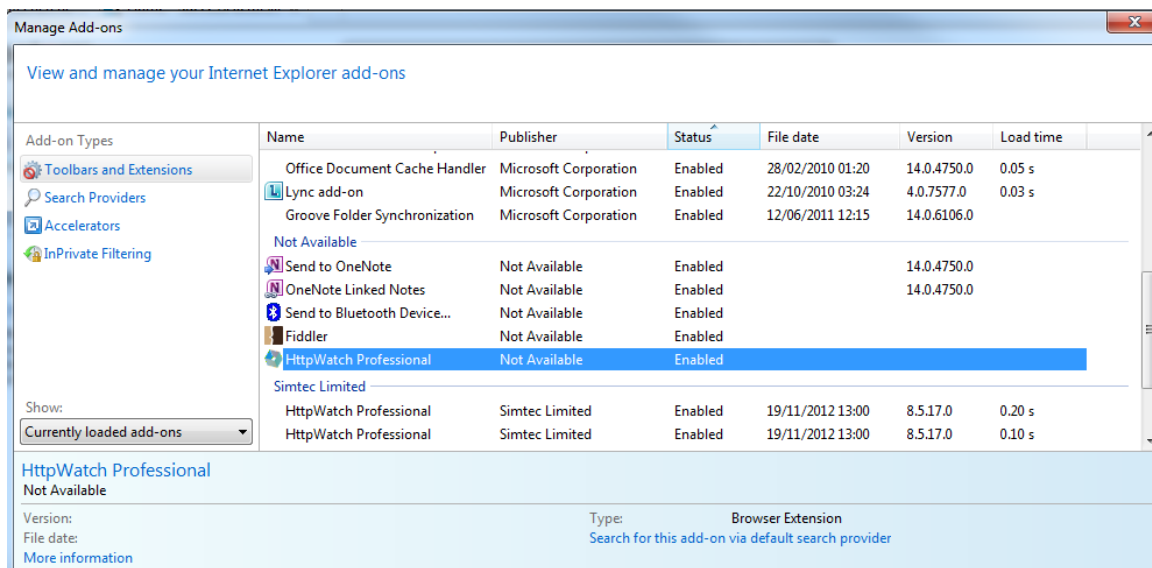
Manage Add-ons

View and manage your Internet Explorer add-ons

Add-on Types
Toolbars and Extensions
Search Providers
Accelerators
InPrivate Filtering

Show:
Currently loaded add-ons

| Name | Publisher | Status | File date | Version | Load time |
|---|---|---|---|---|---|
| Office Document Cache Handler | Microsoft Corporation | Enabled | 28/02/2010 01:20 | 14.0.4750.0 | 0.05 s |
| Lync add-on | Microsoft Corporation | Enabled | 22/10/2010 03:24 | 4.0.7577.0 | 0.03 s |
| Groove Folder Synchronization | Microsoft Corporation | Enabled | 12/06/2011 12:15 | 14.0.6106.0 | |
| Not Available | | | | | |
| Send to OneNote | Not Available | Enabled | | 14.0.4750.0 | |
| OneNote Linked Notes | Not Available | Enabled | | 14.0.4750.0 | |
| Send to Bluetooth Device... | Not Available | Enabled | | | |
| Fiddler | Not Available | Enabled | | | |
| HttpWatch Professional | Not Available | Enabled | | | |
| Simtec Limited | | | | | |
| HttpWatch Professional | Simtec Limited | Enabled | 19/11/2012 13:00 | 8.5.17.0 | 0.20 s |
| HttpWatch Professional | Simtec Limited | Enabled | 19/11/2012 13:00 | 8.5.17.0 | 0.10 s |

HttpWatch Professional
Not Available

Version:
File date:
More information

Type: Browser Extension
Search for this add-on via default search provider